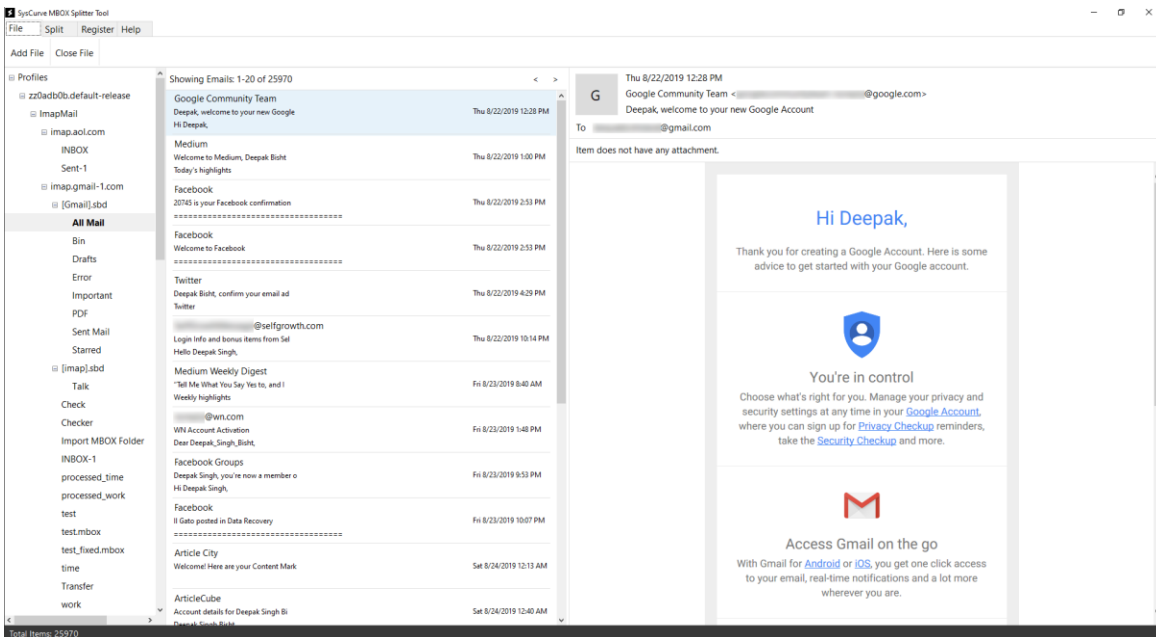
SysCurve MBOX Splitter Tool
File Split Register Help
Add File Close File

Profiles
zz0adb0b.default-release
ImapMail
imap.aol.com
INBOX
Sent-1
imap.gmail-1.com
[Gmail].sbd
All Mail
Bin
Drafts
Error
Important
PDF
Sent Mail
Starred
[imap].sbd
Talk
Check
Checker
Import MBOX Folder
INBOX-1
processed_time
processed_work
test
test.mbox
test_fixed.mbox
time
Transfer
work

Showing Emails: 1-20 of 25970

Google Community Team
Deepak, welcome to your new Google
Hi Deepak,
Thu 8/22/2019 12:28 PM

Medium
Welcome to Medium, Deepak Bisht
Today's highlights
Thu 8/22/2019 1:00 PM

Facebook
20745 is your Facebook confirmation
====================================
Thu 8/22/2019 2:53 PM

Facebook
Welcome to Facebook
====================================
Thu 8/22/2019 2:53 PM

Twitter
Deepak Bisht, confirm your email ad
Twitter
Thu 8/22/2019 4:29 PM

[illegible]@selfgrowth.com
Login Info and bonus items from Sel
Hello Deepak Singh,
Thu 8/22/2019 10:14 PM

Medium Weekly Digest
"Tell Me What You Say Yes to, and I
Weekly highlights
Fri 8/23/2019 8:40 AM

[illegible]@wn.com
WN Account Activation
Dear Deepak_Singh_Bisht,
Fri 8/23/2019 1:48 PM

Facebook Groups
Deepak Singh, you're now a member o
Hi Deepak Singh,
Fri 8/23/2019 9:53 PM

Facebook
Il Gato posted in Data Recovery
====================================
Fri 8/23/2019 10:07 PM

Article City
Welcome! Here are your Content Mark
Sat 8/24/2019 12:13 AM

ArticleCube
Account details for Deepak Singh Bi
Deepak Singh Bisht
Sat 8/24/2019 12:40 AM

G
Thu 8/22/2019 12:28 PM
Google Community Team <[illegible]@google.com>
Deepak, welcome to your new Google Account
To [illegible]@gmail.com

Item does not have any attachment.

Hi Deepak,

Thank you for creating a Google Account. Here is some advice to get started with your Google account.

You're in control
Choose what's right for you. Manage your privacy and security settings at any time in your Google Account, where you can sign up for Privacy Checkup reminders, take the Security Checkup and more.

Access Gmail on the go
With Gmail for Android or iOS, you get one click access to your email, real-time notifications and a lot more wherever you are.

Total Items: 25970